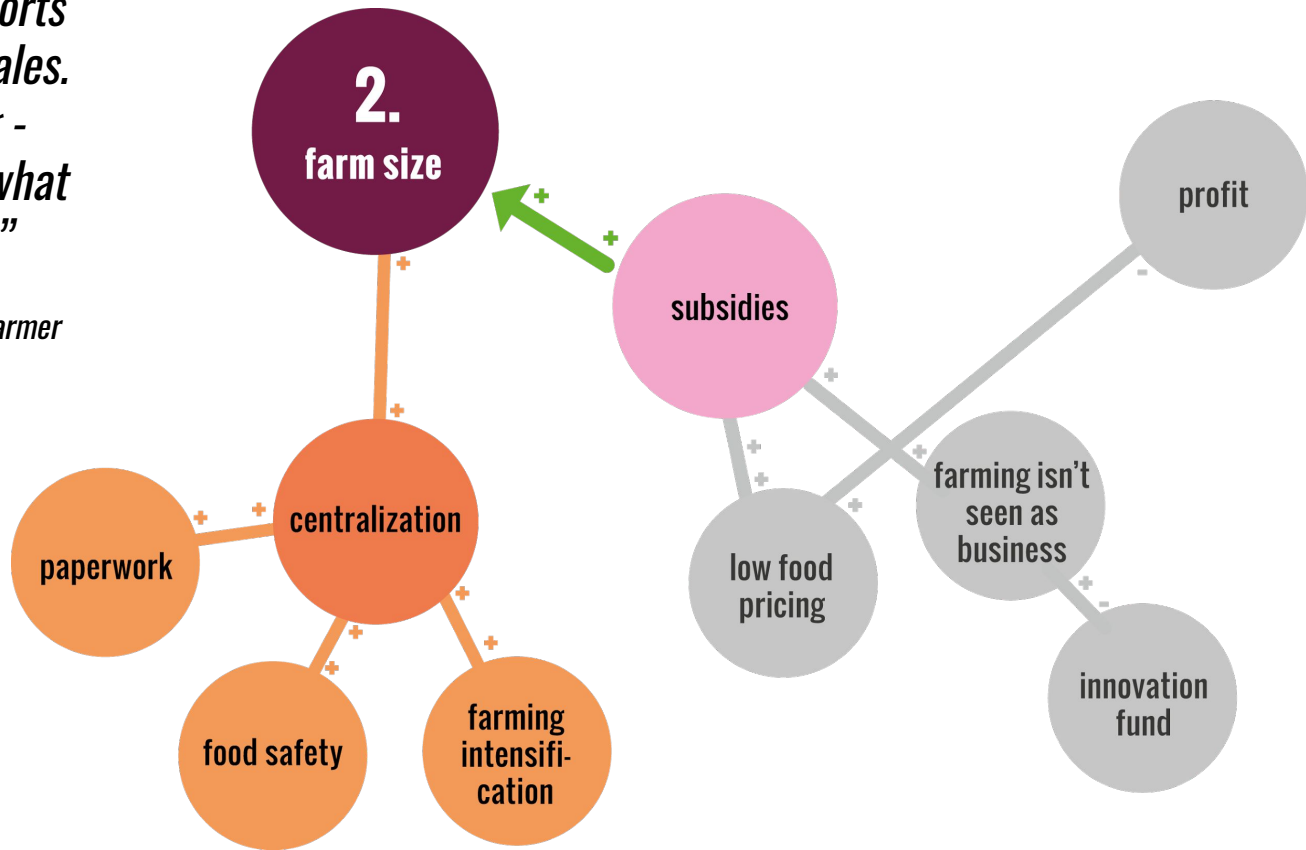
orts
ales.
r -
what
"

armer

2.
farm size

+
+

subsidies

profit

-

centralization

paperwork

food safety

farming intensification

low food pricing

farming isn't seen as business

innovation fund

+ + + + + + + + + + + + + + + -